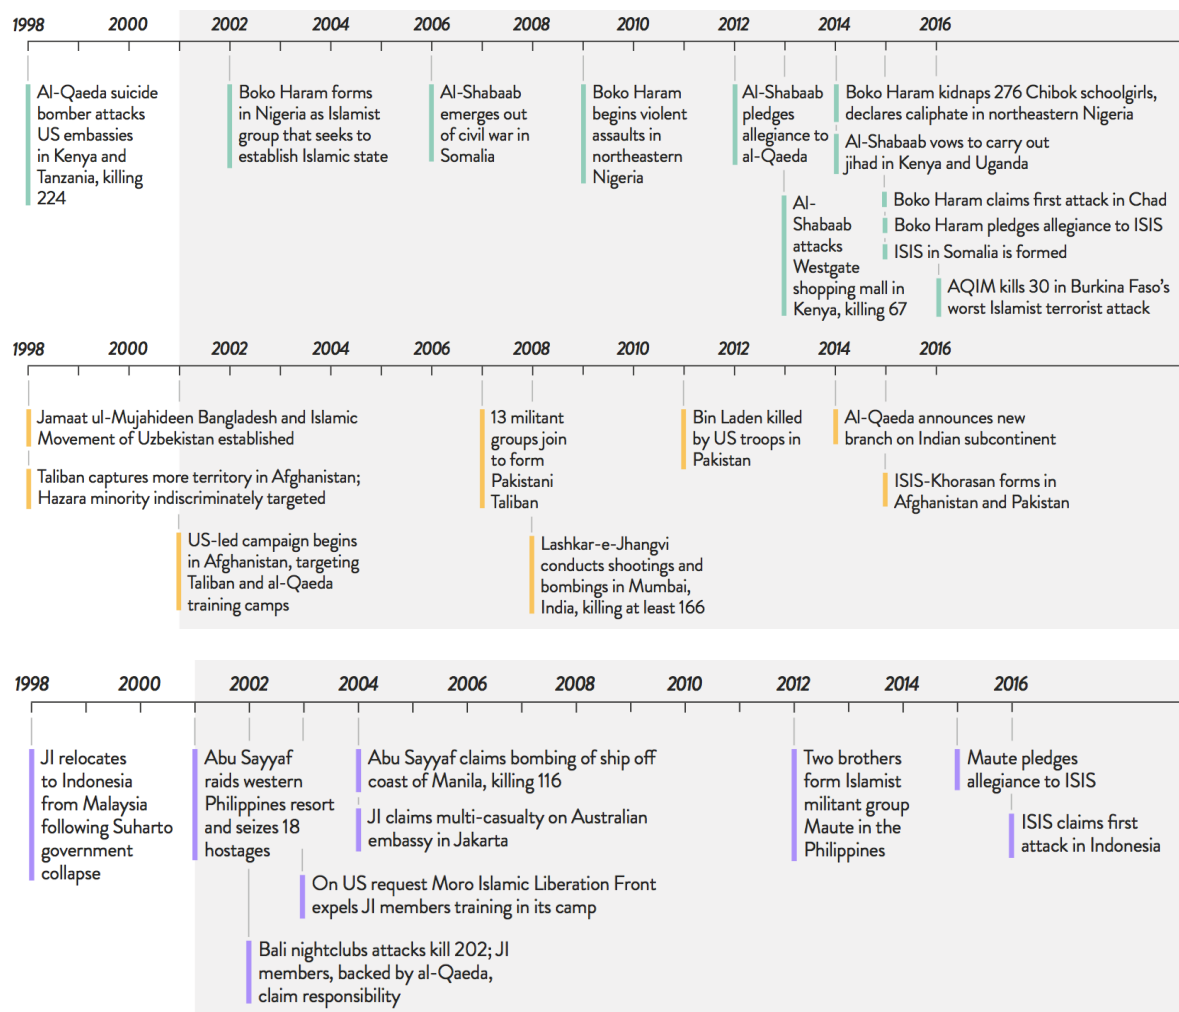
1998 2000 2002 2004 2006 2008 2010 2012 2014 2016

Al-Qaeda suicide bomber attacks US embassies in Kenya and Tanzania, killing 224

Boko Haram forms in Nigeria as Islamist group that seeks to establish Islamic state

Al-Shabaab emerges out of civil war in Somalia

Boko Haram begins violent assaults in northeastern Nigeria

Al-Shabaab pledges allegiance to al-Qaeda

Al-Shabaab attacks Westgate shopping mall in Kenya, killing 67

Boko Haram kidnaps 276 Chibok schoolgirls, declares caliphate in northeastern Nigeria

Al-Shabaab vows to carry out jihad in Kenya and Uganda

Boko Haram claims first attack in Chad

Boko Haram pledges allegiance to ISIS

ISIS in Somalia is formed

AQIM kills 30 in Burkina Faso's worst Islamist terrorist attack

1998 2000 2002 2004 2006 2008 2010 2012 2014 2016

Jamaat ul-Mujahideen Bangladesh and Islamic Movement of Uzbekistan established

Taliban captures more territory in Afghanistan; Hazara minority indiscriminately targeted

US-led campaign begins in Afghanistan, targeting Taliban and al-Qaeda training camps

13 militant groups join to form Pakistani Taliban

Lashkar-e-Jhangvi conducts shootings and bombings in Mumbai, India, killing at least 166

Bin Laden killed by US troops in Pakistan

Al-Qaeda announces new branch on Indian subcontinent

ISIS-Khorasan forms in Afghanistan and Pakistan

1998 2000 2002 2004 2006 2008 2010 2012 2014 2016

JI relocates to Indonesia from Malaysia following Suharto government collapse

Abu Sayyaf raids western Philippines resort and seizes 18 hostages

Bali nightclubs attacks kill 202; JI members, backed by al-Qaeda, claim responsibility

On US request Moro Islamic Liberation Front expels JI members training in its camp

Abu Sayyaf claims bombing of ship off coast of Manila, killing 116

JI claims multi-casualty on Australian embassy in Jakarta

Two brothers form Islamist militant group Maute in the Philippines

Maute pledges allegiance to ISIS

ISIS claims first attack in Indonesia